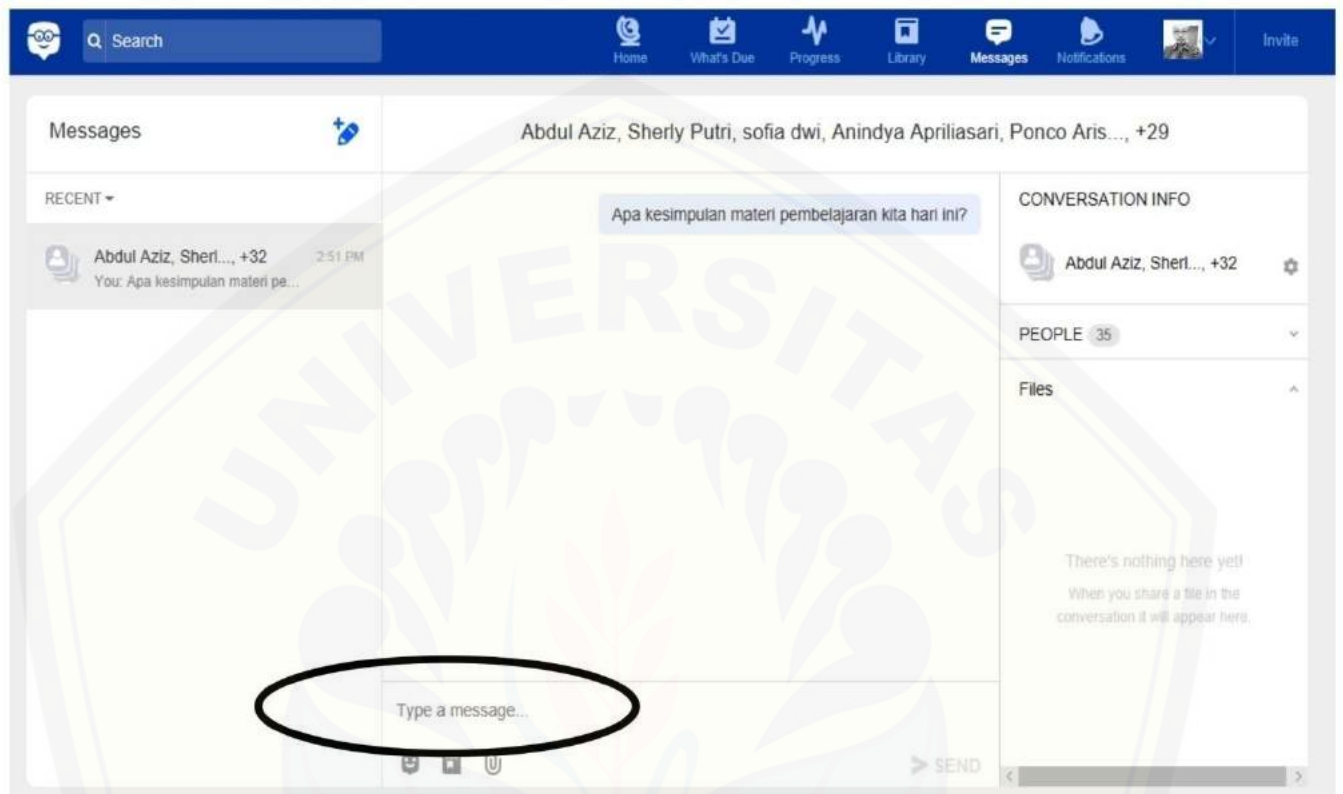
Search

Home What's Due Progress Library Messages Notifications Invite

Messages

Abdul Aziz, Sherly Putri, sofia dwi, Anindya Apriliasari, Ponco Aris..., +29

RECENT

Abdul Aziz, Sherl..., +32 2:51 PM
You: Apa kesimpulan materi pe...

Apa kesimpulan materi pembelajaran kita hari ini?

CONVERSATION INFO

Abdul Aziz, Sherl..., +32

PEOPLE 35

Files

There's nothing here yet!
When you share a file in the conversation it will appear here.

Type a message...

SEND

UNIVERSITAS